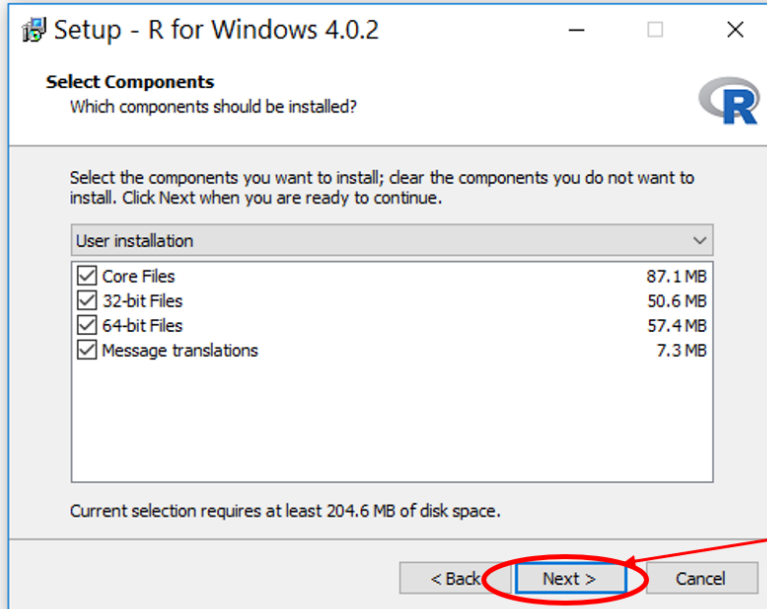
Setup - R for Windows 4.0.2

Select Components
Which components should be installed?

R

Select the components you want to install; clear the components you do not want to install. Click Next when you are ready to continue.

User installation

| | |
|---|---|
| Core Files | 87.1 MB |
| 32-bit Files | 50.6 MB |
| 64-bit Files | 57.4 MB |
| Message translations | 7.3 MB |

Current selection requires at least 204.6 MB of disk space.

< Back
Next >
Cancel